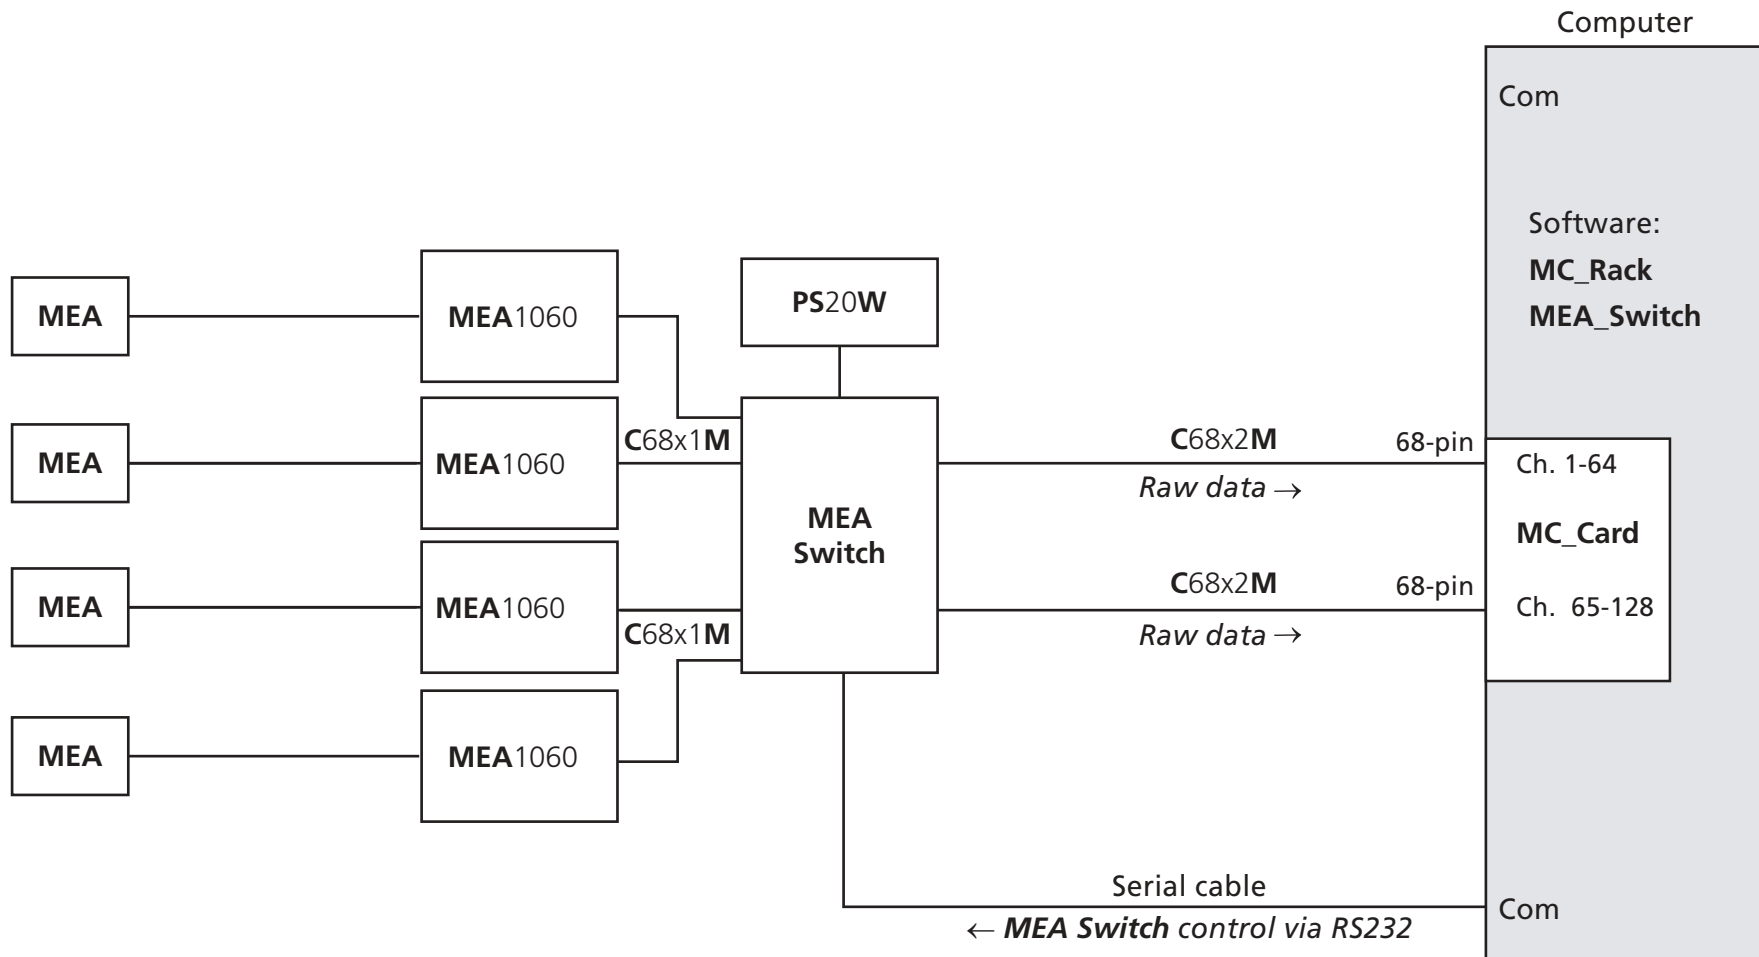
Computer

Com

Software:
MC_Rack
MEA_Switch

MEA
MEA
MEA
MEA

MEA1060
MEA1060
MEA1060
MEA1060

PS20W

C68x1M

MEA Switch

C68x1M

C68x2M
Raw data →

68-pin

Ch. 1-64

MC_Card

C68x2M
Raw data →

68-pin

Ch. 65-128

Serial cable
← MEA Switch control via RS232

Com